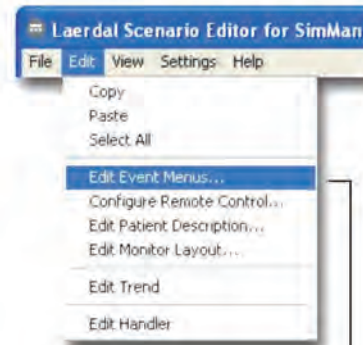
Laerdal Scenario Editor for SimMan

File Edit View Settings Help

Copy
Paste
Select All

Edit Event Menus...
Configure Remote Control...
Edit Patient Description...
Edit Monitor Layout...

Edit Trend

Edit Handler